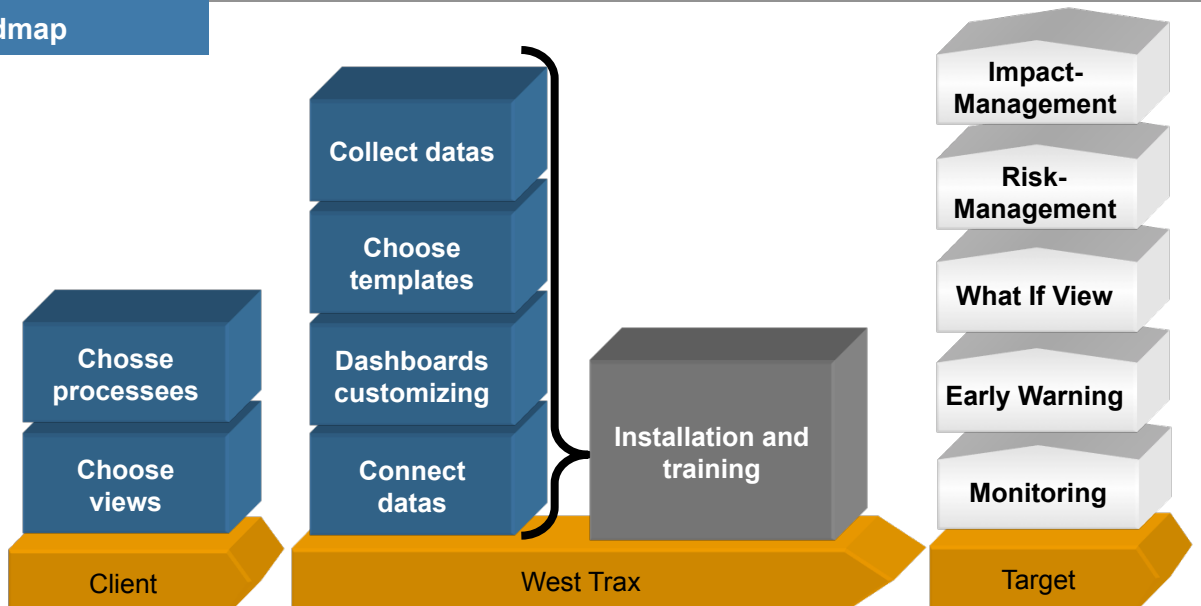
dmap

Chosse processees

Choose views

Client

Collect datas

Choose templates

Dashboards customizing

Connect datas

Installation and training

West Trax

Impact-Management

Risk-Management

What If View

Early Warning

Monitoring

Target